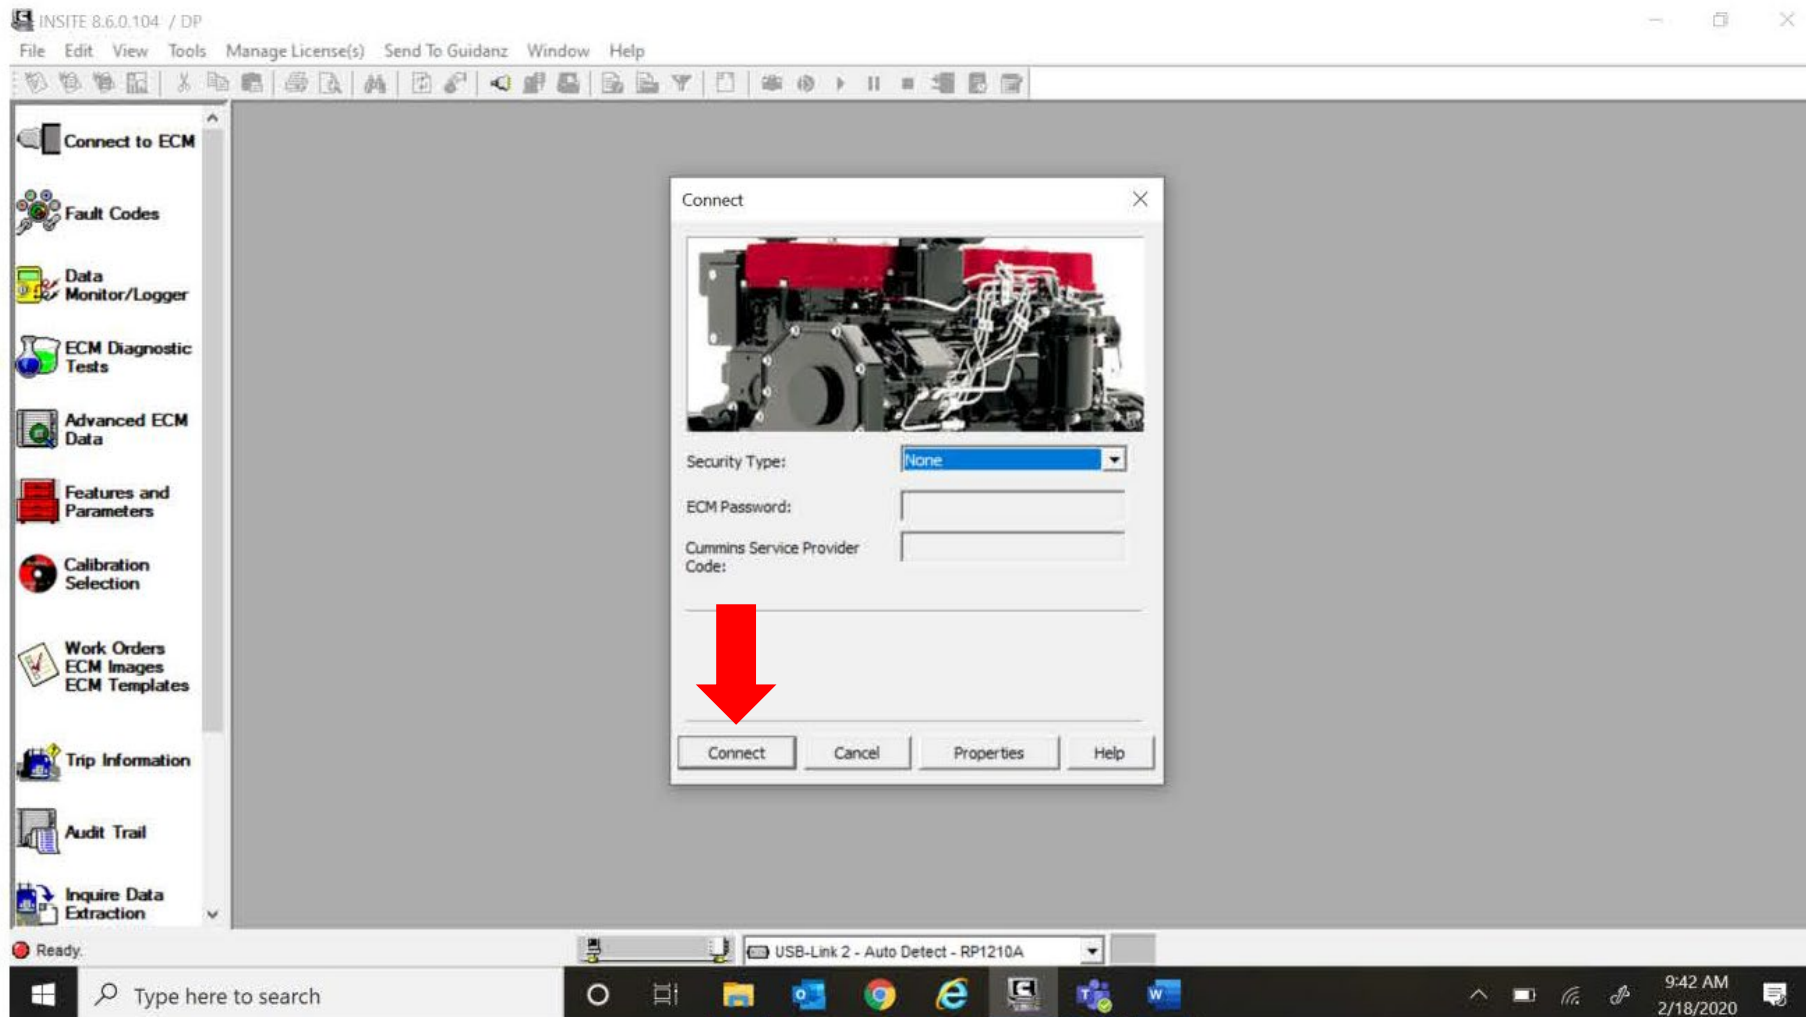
INSITE 8.6.0.104 / DP

File Edit View Tools Manage License(s) Send To Guidanz Window Help

Connect to ECM

Fault Codes

Data Monitor/Logger

ECM Diagnostic Tests

Advanced ECM Data

Features and Parameters

Calibration Selection

Work Orders ECM Images ECM Templates

Trip Information

Audit Trail

Inquire Data Extraction

Connect

Security Type: None

ECM Password:

Cummins Service Provider Code:

Connect Cancel Properties Help

Ready.

USB-Link 2 - Auto Detect - RP1210A

Type here to search

9:42 AM 2/18/2020